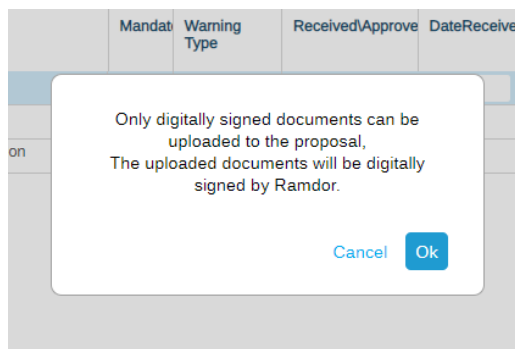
| Mandat | Warning Type | Received\Approve | DateReceive |
|---|---|---|---|

on

Only digitally signed documents can be uploaded to the proposal,
The uploaded documents will be digitally signed by Ramdor.

Cancel Ok